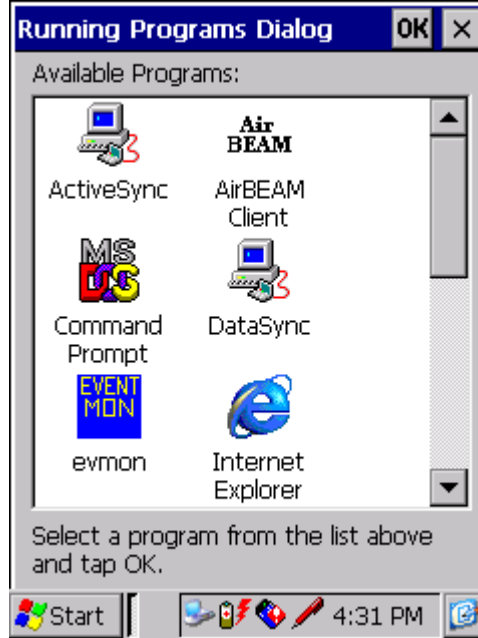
Running Programs Dialog OK ×

Available Programs:

Air BEAM

ActiveSync

AirBEAM Client

MS DOS

Command Prompt

DataSync

EVENT MON

evmon

Internet Explorer

Select a program from the list above and tap OK.

Start

4:31 PM